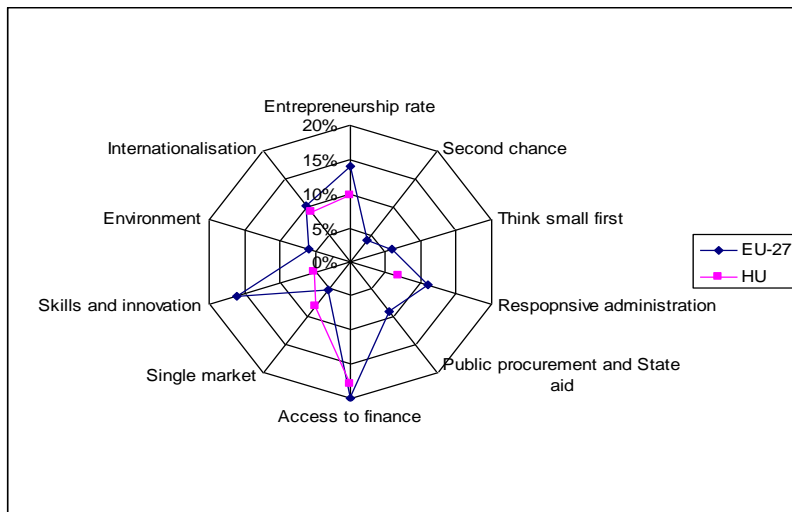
Entrepreneurship rate

20%

15%

10%

5%

0%

Second chance

Think small first

Respopnsive administration

Public procurement and State aid

Access to finance

Single market

Skills and innovation

Environment

Internationalisation

EU-27

HU